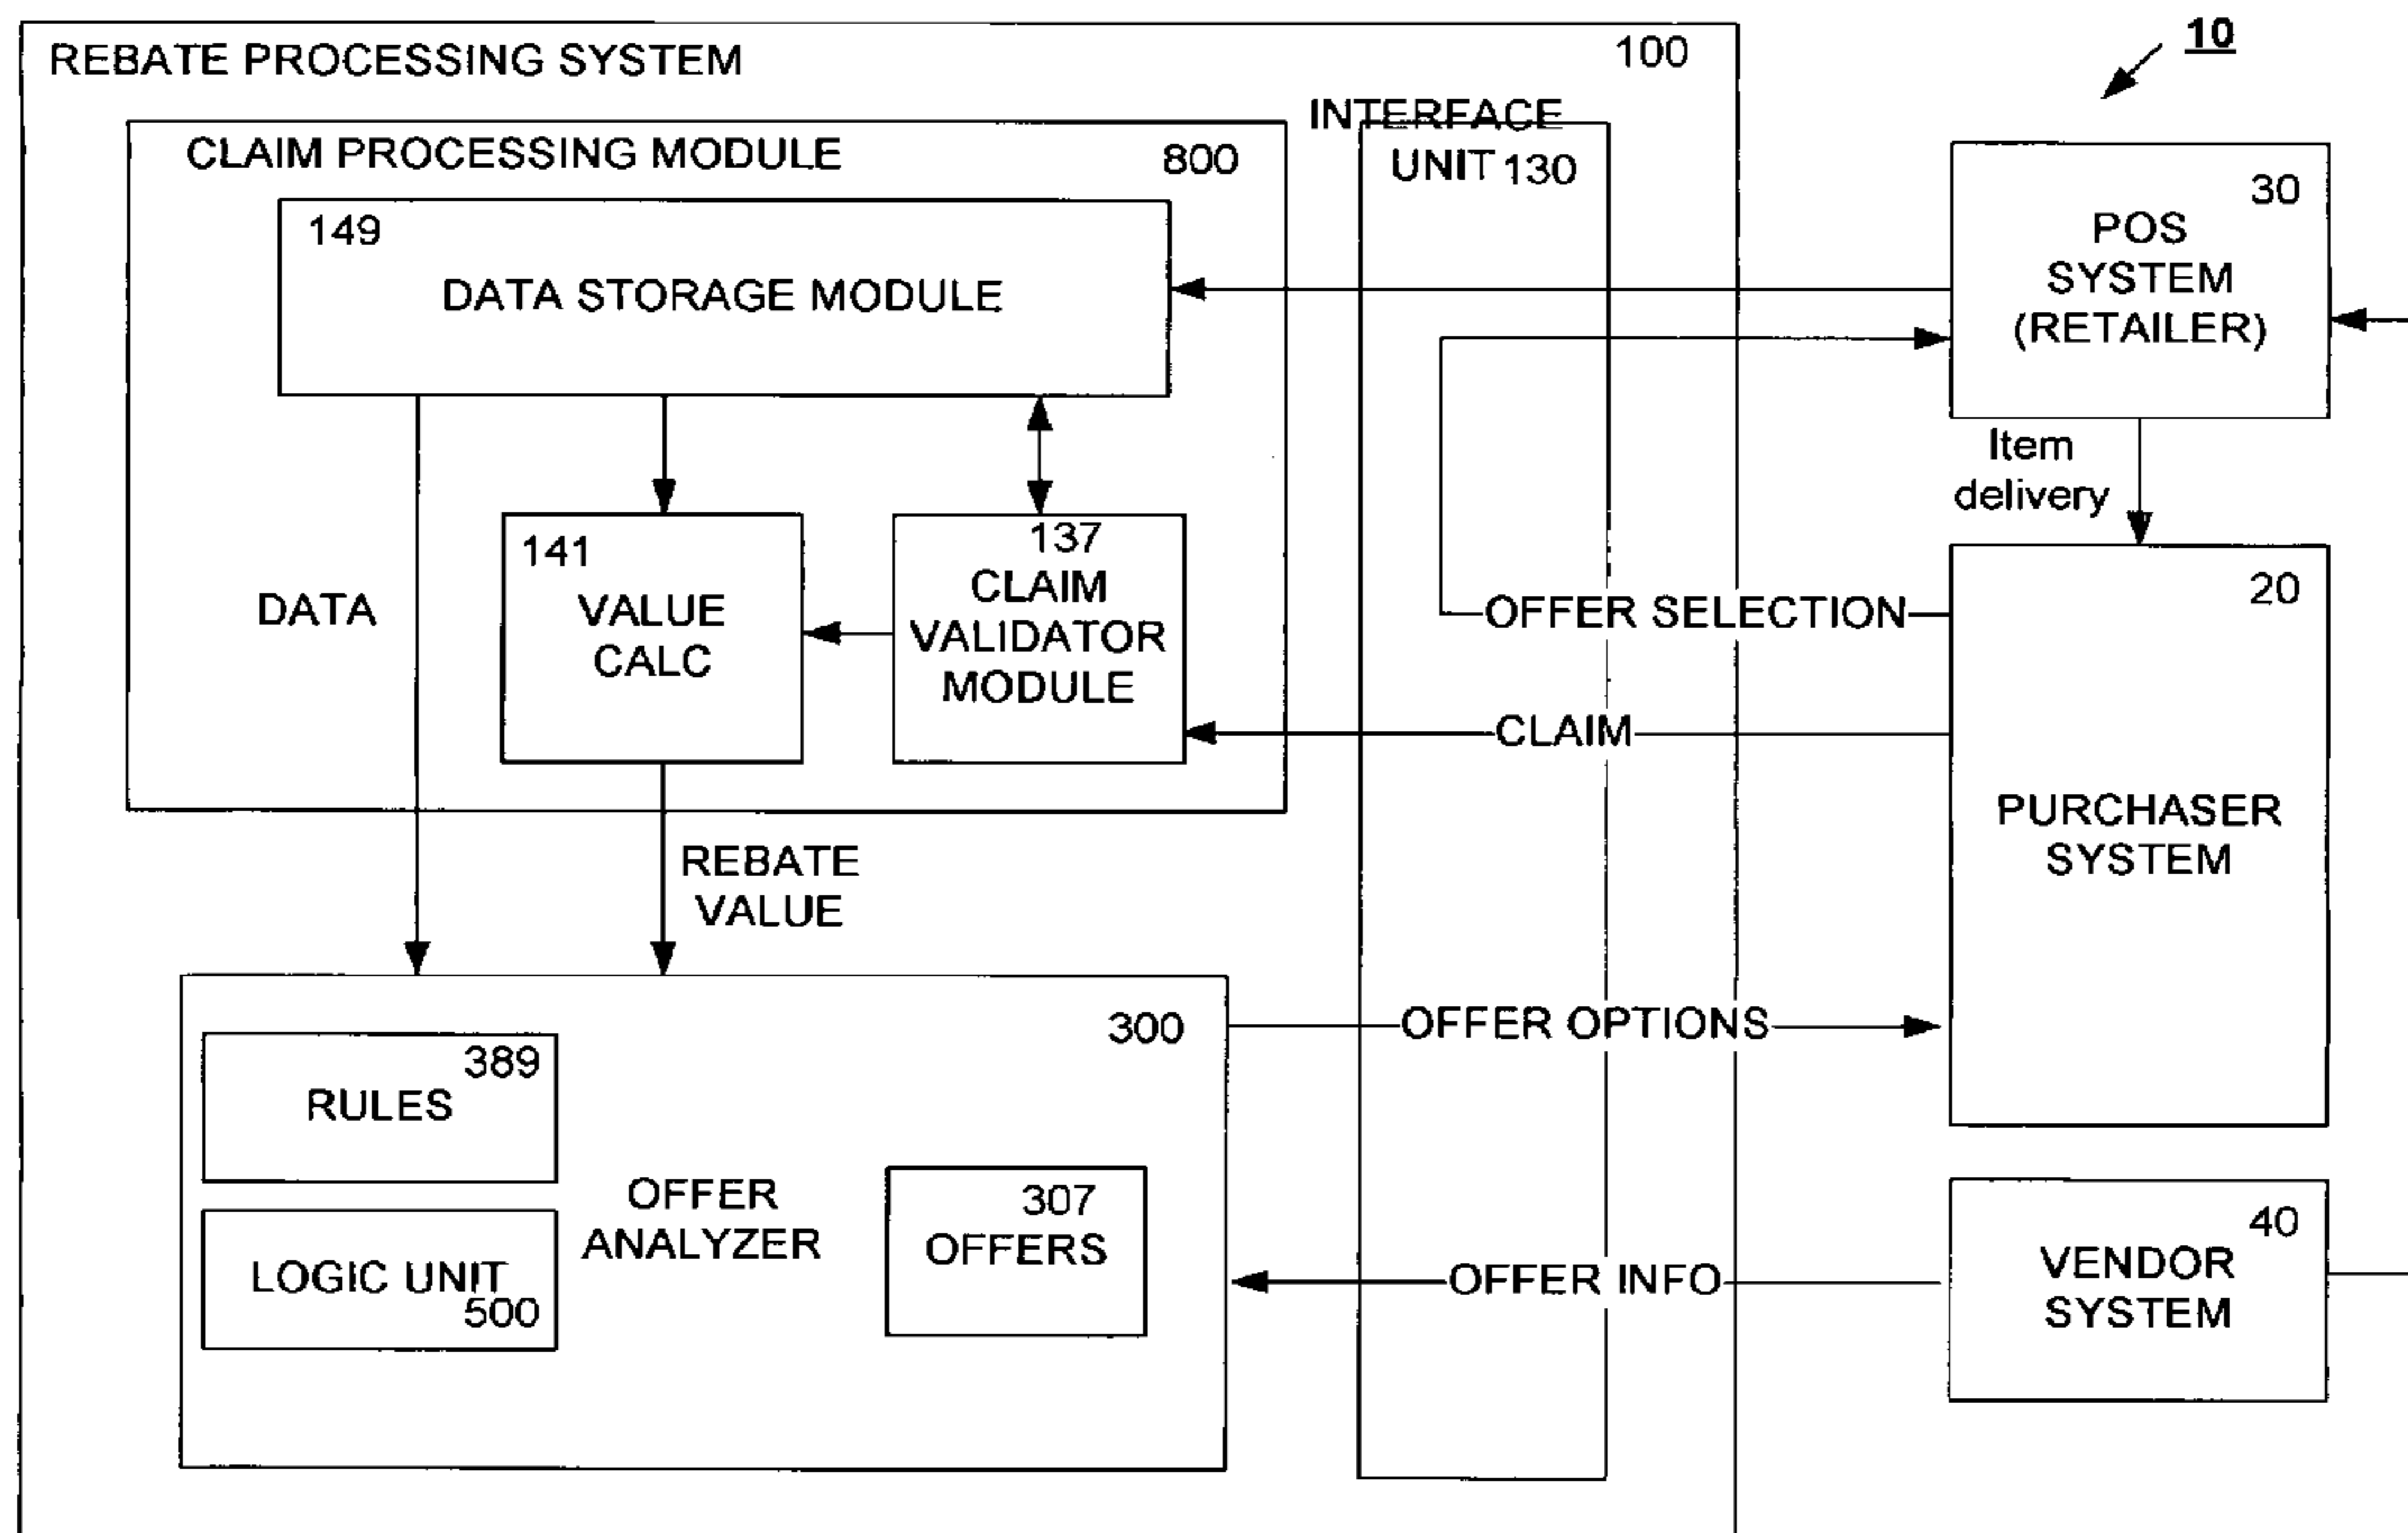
REBATE PROCESSING SYSTEM 100

10

CLAIM PROCESSING MODULE 800

INTERFACE UNIT 130

149
DATA STORAGE MODULE

30
POS SYSTEM (RETAILER)

Item delivery

141
VALUE CALC

137
CLAIM VALIDATOR MODULE

DATA

20

OFFER SELECTION

CLAIM

PURCHASER SYSTEM

REBATE VALUE

300

OFFER OPTIONS

389
RULES

OFFER ANALYZER

307
OFFERS

LOGIC UNIT 500

40
VENDOR SYSTEM

OFFER INFO